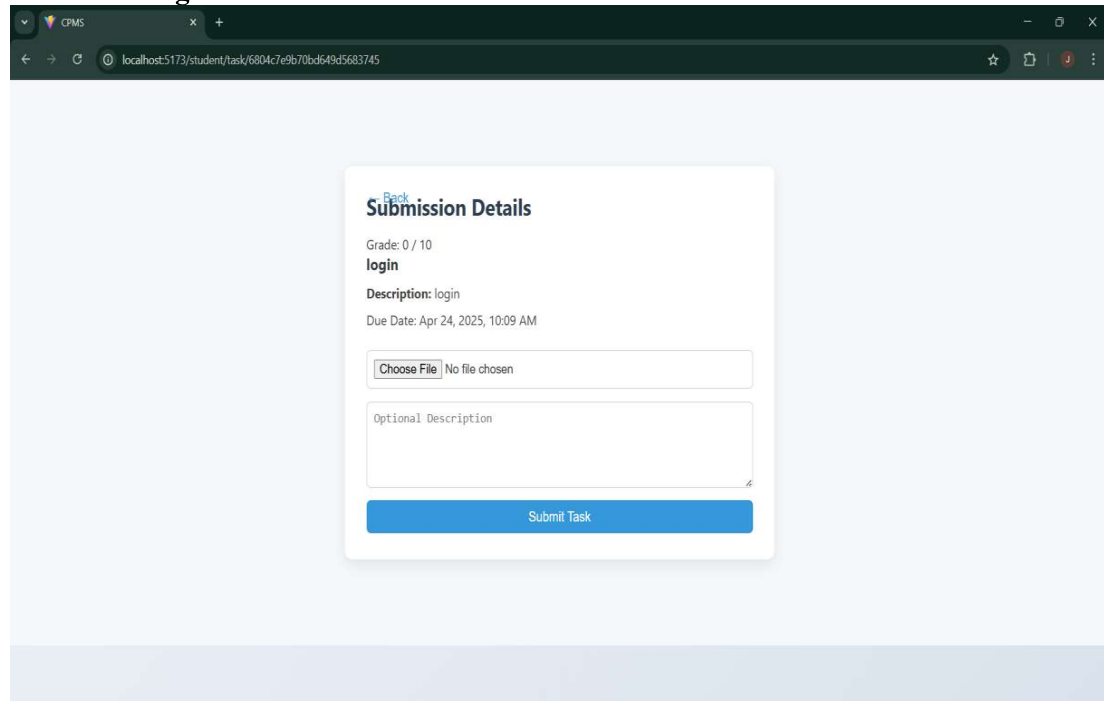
CPMS
localhost:5173/student/task/6804c7e9b70bd649d5683745
J

Back
Submission Details

Grade: 0 / 10
login
Description: login
Due Date: Apr 24, 2025, 10:09 AM

Choose File No file chosen

Optional Description

Submit Task